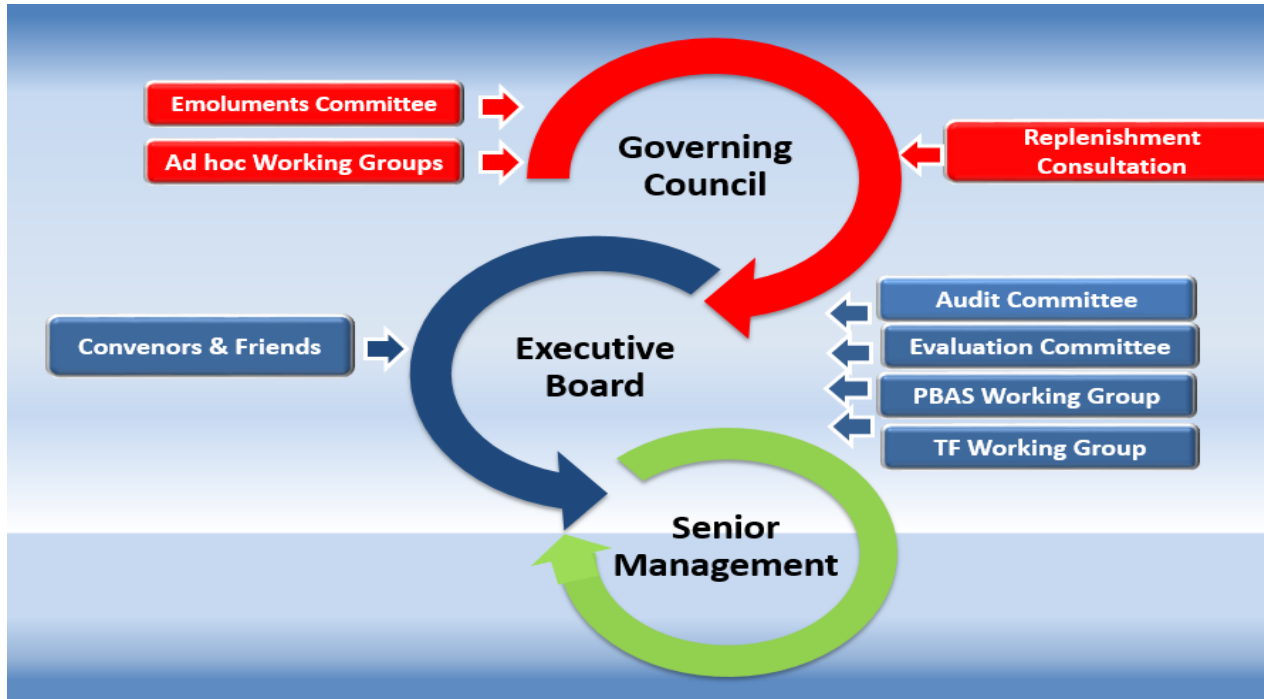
Emoluments Committee

Ad hoc Working Groups

Governing Council

Replenishment Consultation

Convenors & Friends

Executive Board

Audit Committee

Evaluation Committee

PBAS Working Group

TF Working Group

Senior Management